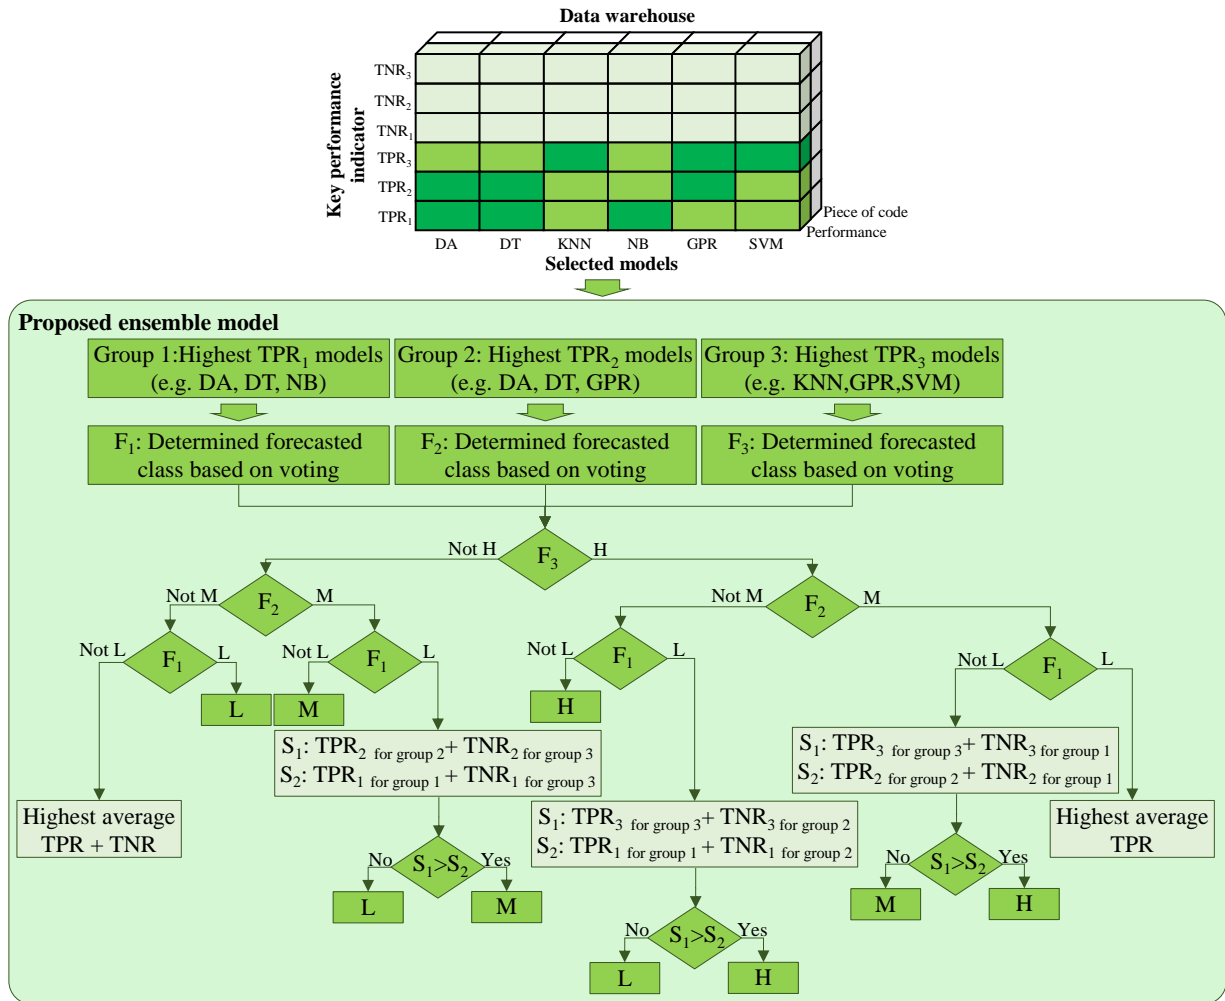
Data warehouse

Key performance indicator

$TNR_3$
$TNR_2$
$TNR_1$
$TPR_3$
$TPR_2$
$TPR_1$

Piece of code
Performance

DA DT KNN NB GPR SVM

Selected models

Proposed ensemble model

Group 1:Highest $TPR_1$ models (e.g. DA, DT, NB)

Group 2: Highest $TPR_2$ models (e.g. DA, DT, GPR)

Group 3: Highest $TPR_3$ models (e.g. KNN,GPR,SVM)

$F_1$: Determined forecasted class based on voting

$F_2$: Determined forecasted class based on voting

$F_3$: Determined forecasted class based on voting

Not H $F_3$ H

Not M $F_2$ M

Not M $F_2$ M

Not L $F_1$ L

Not L $F_1$ L

Not L $F_1$ L

Not L $F_1$ L

L

M

H

$S_1$: $TPR_2$ for group 2 + $TNR_2$ for group 3
$S_2$: $TPR_1$ for group 1 + $TNR_1$ for group 3

$S_1$: $TPR_3$ for group 3 + $TNR_3$ for group 1
$S_2$: $TPR_2$ for group 2 + $TNR_2$ for group 1

Highest average TPR + TNR

$S_1$: $TPR_3$ for group 3 + $TNR_3$ for group 2
$S_2$: $TPR_1$ for group 1 + $TNR_1$ for group 2

Highest average TPR

No $S_1>S_2$ Yes

L M

No $S_1>S_2$ Yes

M H

No $S_1>S_2$ Yes

L H